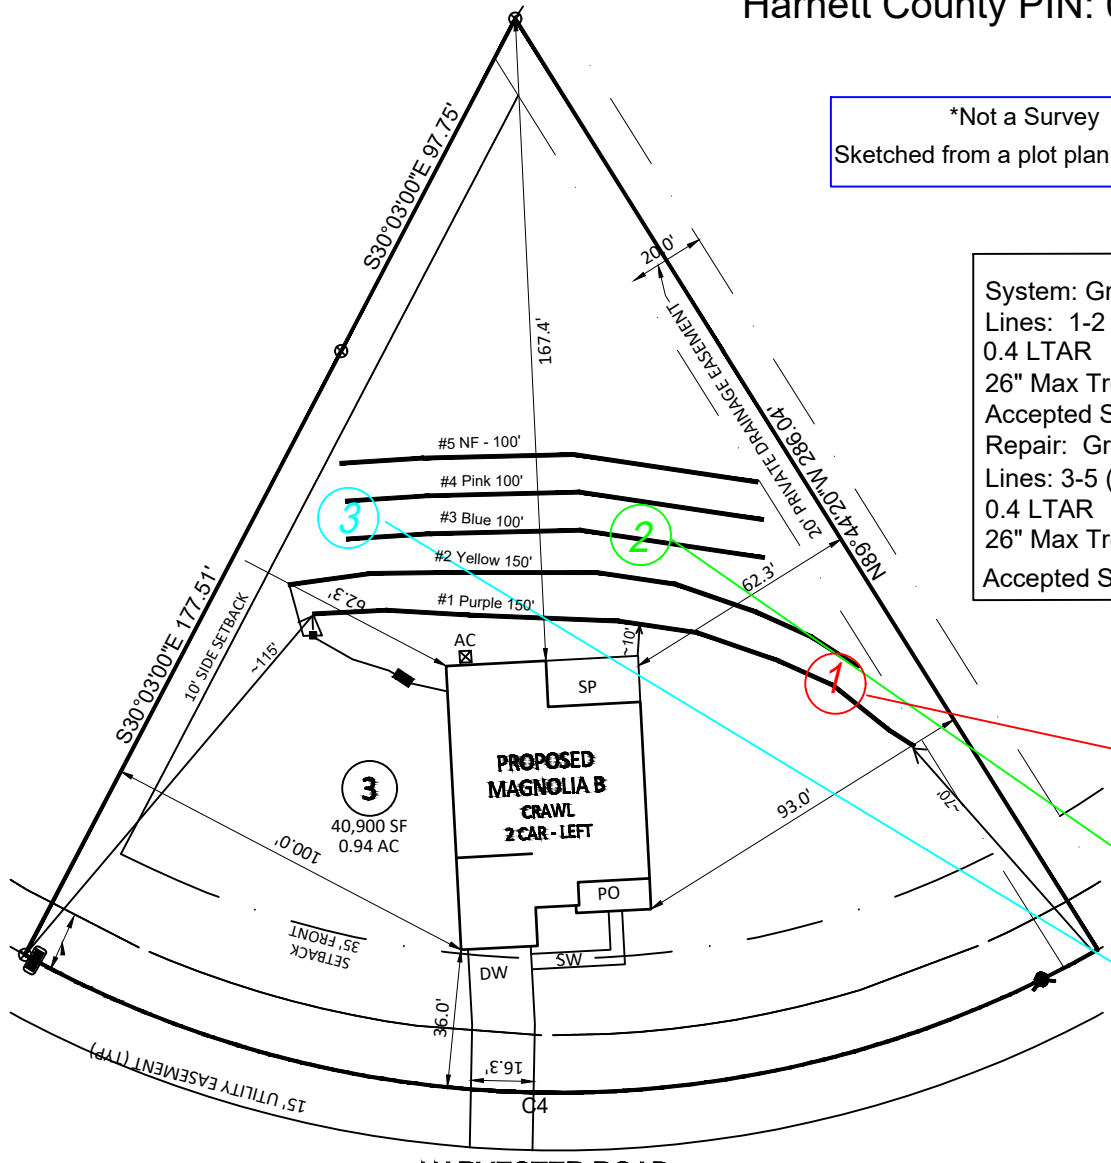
Harnett County PIN: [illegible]

*Not a Survey
Sketched from a plot plan

System: Gr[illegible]
Lines: 1-2 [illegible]
0.4 LTAR
26" Max Tr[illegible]
Accepted S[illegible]
Repair: Gr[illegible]
Lines: 3-5 ([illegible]
0.4 LTAR
26" Max Tr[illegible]
Accepted S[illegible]

S30°03'00"E 97.75'
S30°03'00"E 177.51'
N89°44'20"W 286.04'
20.0'
20' PRIVATE DRAINAGE EASEMENT
167.4'
#5 NF - 100'
#4 Pink 100'
#3 Blue 100'
#2 Yellow 150'
#1 Purple 150'
3
2
1
62.3'
62.3'
10' SIDE SETBACK
~115'
AC
~10'
SP
PROPOSED
MAGNOLIA B
CRAWL
2 CAR - LEFT
3
40,900 SF
0.94 AC
100.0'
93.0'
~70'
PO
35' FRONT
SETBACK
SW
DW
36.0'
16.3'
C4
15' UTILITY EASEMENT (TYP)
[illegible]